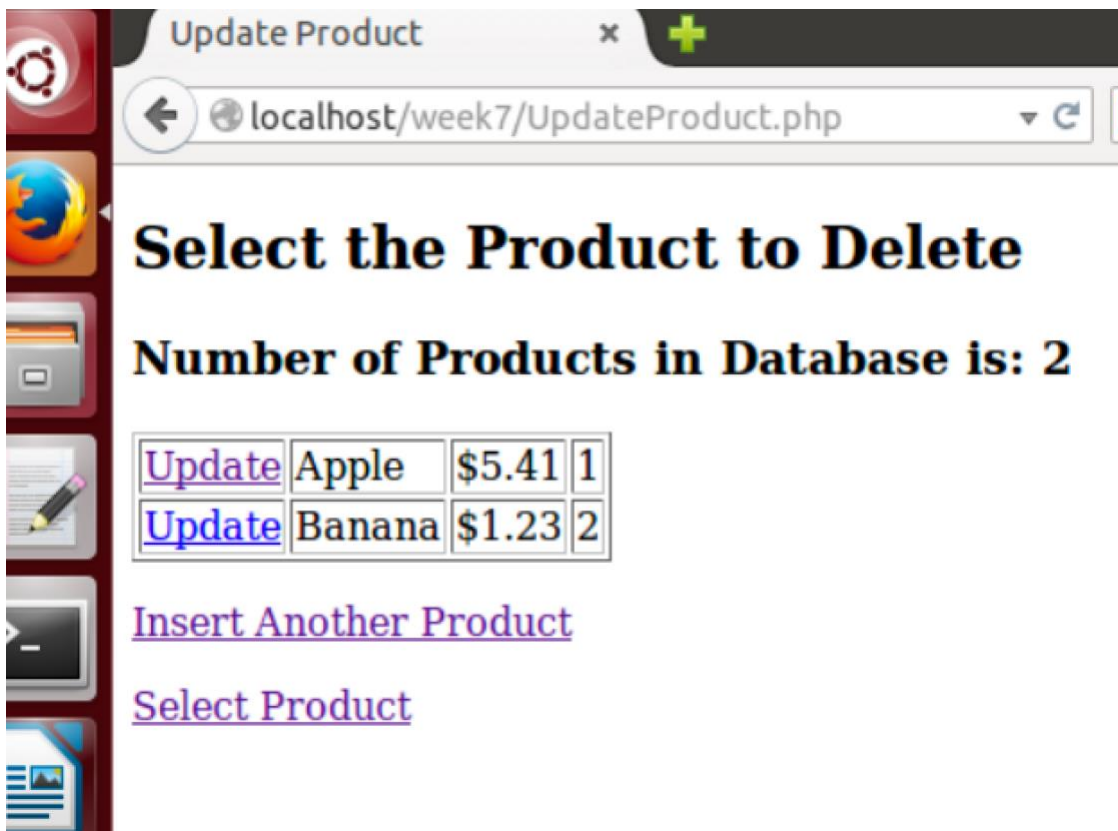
Update Product ×

localhost/week7/UpdateProduct.php

# Select the Product to Delete

## Number of Products in Database is: 2

| Update | Apple | \$5.41 | 1 |
|---|---|---|---|
| Update | Banana | \$1.23 | 2 |

Insert Another Product

Select Product